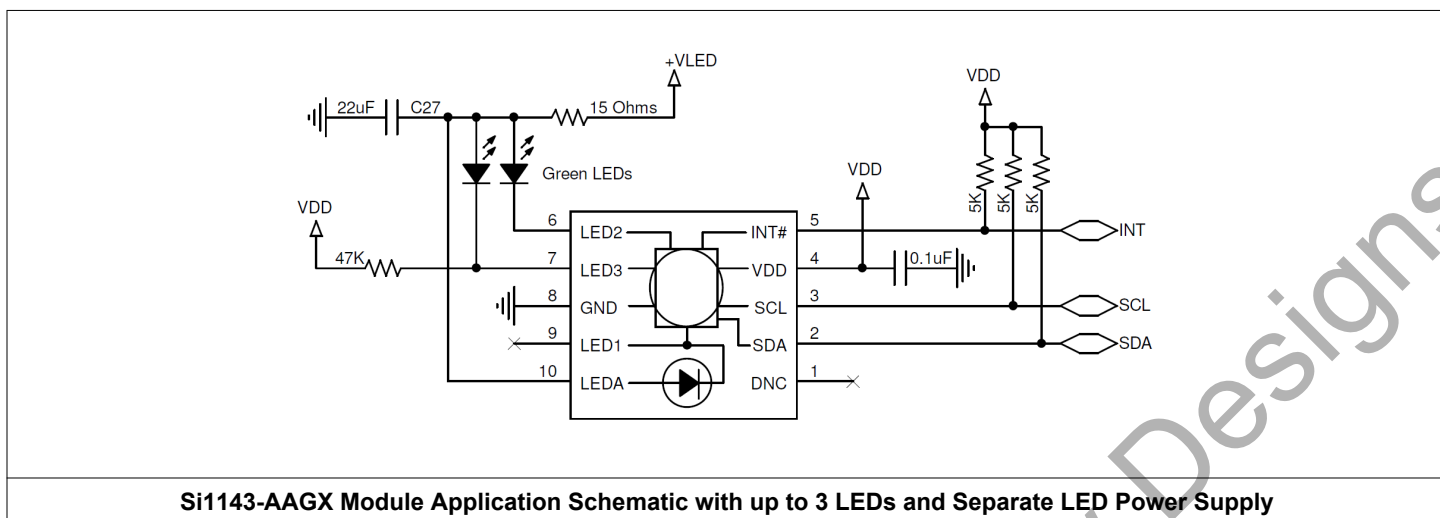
+VLED

22uF C27 15 Ohms

VDD

Green LEDs

VDD

VDD

5K 5K 5K

6 LED2 INT# 5

INT

47K 7 LED3 VDD 4 0.1uF

8 GND SCL 3

SCL

9 LED1 SDA 2

SDA

10 LEDA DNC 1

Si1143-AAGX Module Application Schematic with up to 3 LEDs and Separate LED Power Supply

Designs